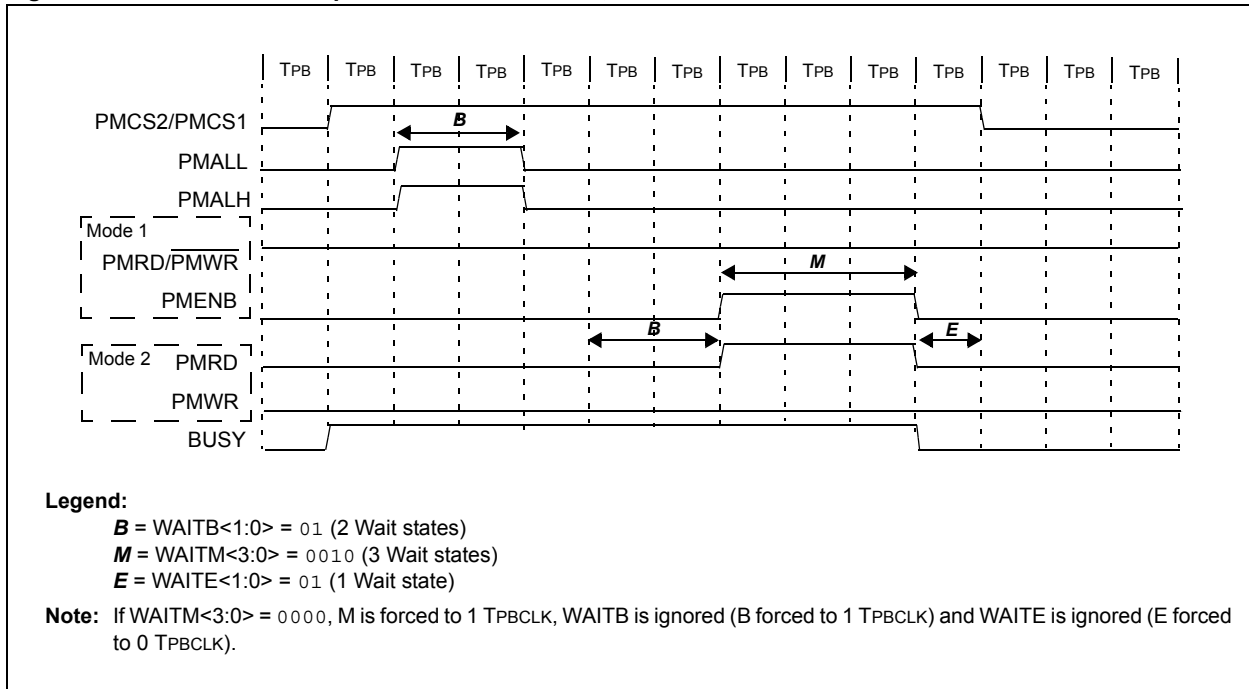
TPB | TPB | TPB | TPB | TPB | TPB | TPB | TPB | TPB | TPB | TPB | TPB | TPB | TPB

PMCS2/PMCS1
B
PMALL
PMALH
Mode 1
PMRD/$\overline{PMWR}$
M
PMENB
B
E
Mode 2 PMRD
PMWR
BUSY

Legend:
B = WAITB<1:0> = 01 (2 Wait states)
M = WAITM<3:0> = 0010 (3 Wait states)
E = WAITE<1:0> = 01 (1 Wait state)

Note: If WAITM<3:0> = 0000, M is forced to 1 TPBCLK, WAITB is ignored (B forced to 1 TPBCLK) and WAITE is ignored (E forced to 0 TPBCLK).